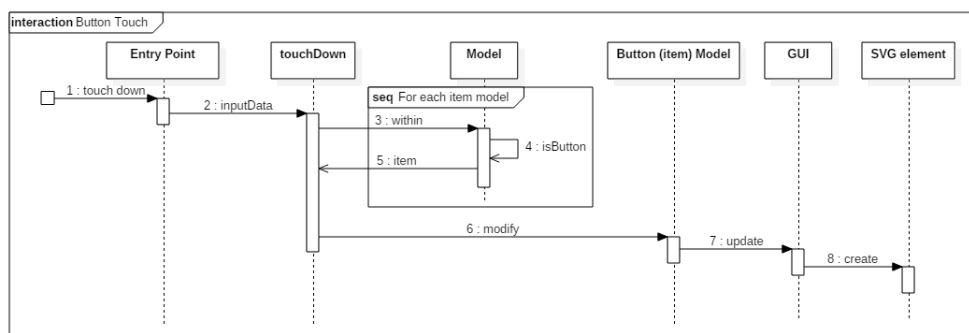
interaction Button Touch

Entry Point
touchDown
Model
Button (item) Model
GUI
SVG element

1 : touch down
2 : inputData
seq For each item model
3 : within
4 : isButton
5 : item
6 : modify
7 : update
8 : create